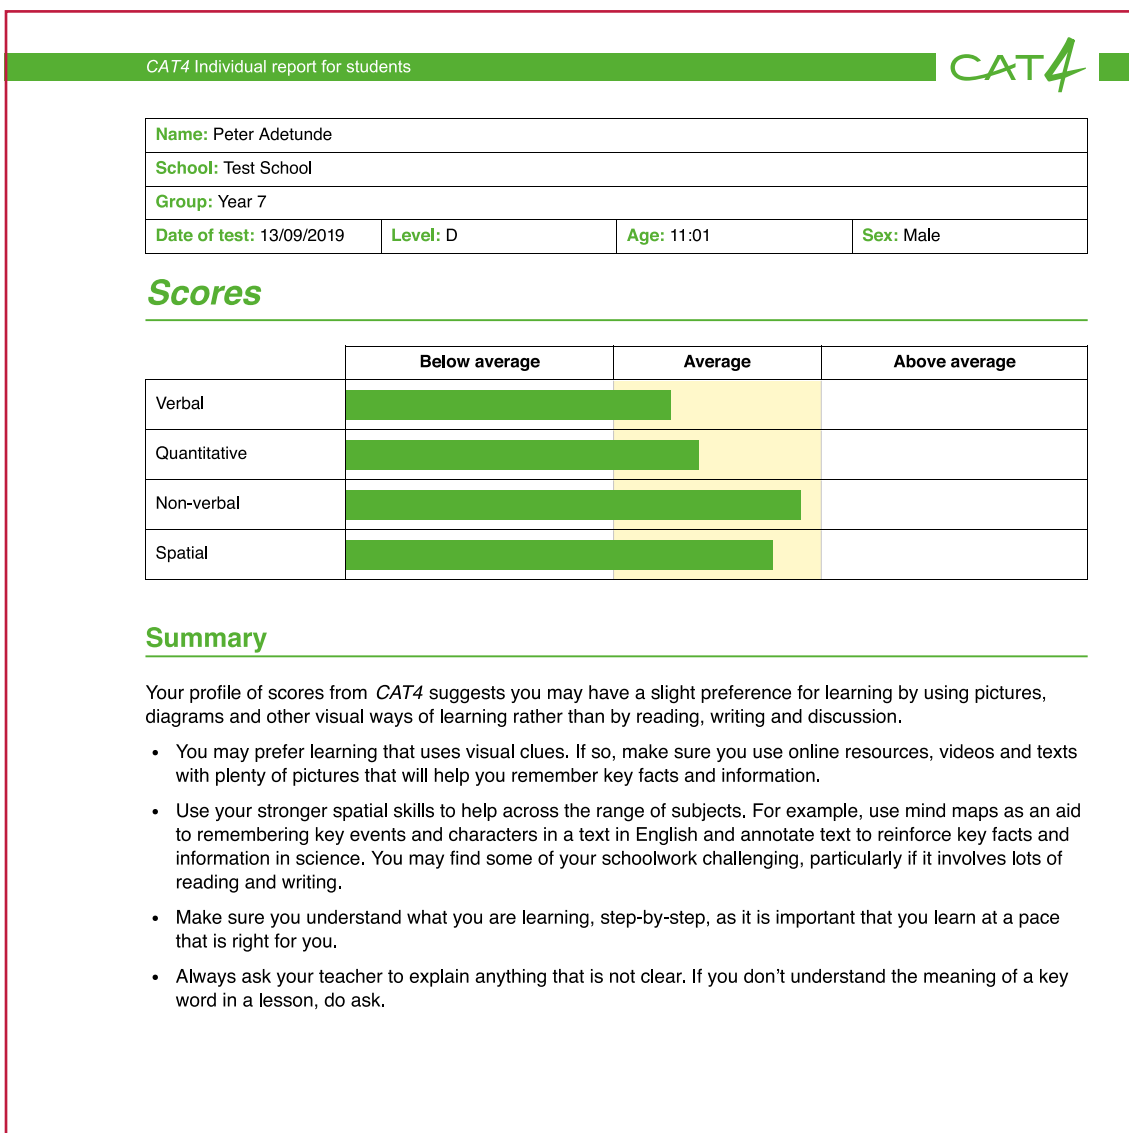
CAT4 Individual report for students

CAT4

| Name: Peter Adetunde | | | |
|---|---|---|---|
| School: Test School | | | |
| Group: Year 7 | | | |
| Date of test: 13/09/2019 | Level: D | Age: 11:01 | Sex: Male |

Scores

| | Below average | Average | Above average |
|---|---|---|---|
| Verbal | | | |
| Quantitative | | | |
| Non-verbal | | | |
| Spatial | | | |

Summary

Your profile of scores from CAT4 suggests you may have a slight preference for learning by using pictures, diagrams and other visual ways of learning rather than by reading, writing and discussion.

• You may prefer learning that uses visual clues. If so, make sure you use online resources, videos and texts with plenty of pictures that will help you remember key facts and information.

• Use your stronger spatial skills to help across the range of subjects. For example, use mind maps as an aid to remembering key events and characters in a text in English and annotate text to reinforce key facts and information in science. You may find some of your schoolwork challenging, particularly if it involves lots of reading and writing.

• Make sure you understand what you are learning, step-by-step, as it is important that you learn at a pace that is right for you.

• Always ask your teacher to explain anything that is not clear. If you don’t understand the meaning of a key word in a lesson, do ask.